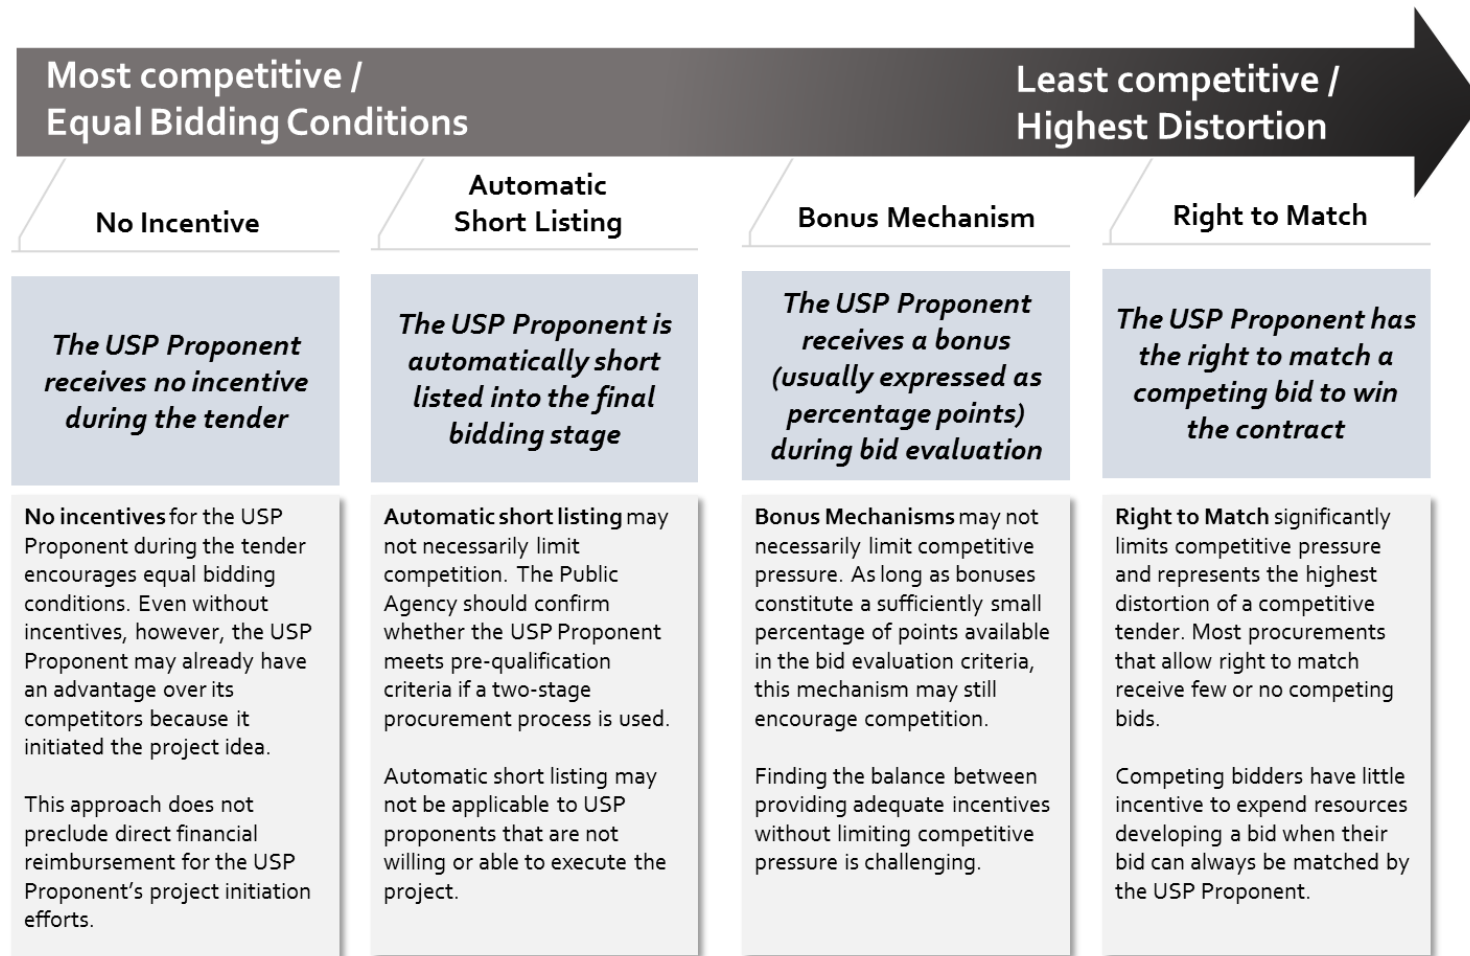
Most competitive / Equal Bidding Conditions

Least competitive / Highest Distortion

No Incentive

The USP Proponent receives no incentive during the tender

**No incentives** for the USP Proponent during the tender encourages equal bidding conditions. Even without incentives, however, the USP Proponent may already have an advantage over its competitors because it initiated the project idea.

This approach does not preclude direct financial reimbursement for the USP Proponent's project initiation efforts.

Automatic Short Listing

The USP Proponent is automatically short listed into the final bidding stage

**Automatic short listing** may not necessarily limit competition. The Public Agency should confirm whether the USP Proponent meets pre-qualification criteria if a two-stage procurement process is used.

Automatic short listing may not be applicable to USP proponents that are not willing or able to execute the project.

Bonus Mechanism

The USP Proponent receives a bonus (usually expressed as percentage points) during bid evaluation

**Bonus Mechanisms** may not necessarily limit competitive pressure. As long as bonuses constitute a sufficiently small percentage of points available in the bid evaluation criteria, this mechanism may still encourage competition.

Finding the balance between providing adequate incentives without limiting competitive pressure is challenging.

Right to Match

The USP Proponent has the right to match a competing bid to win the contract

**Right to Match** significantly limits competitive pressure and represents the highest distortion of a competitive tender. Most procurements that allow right to match receive few or no competing bids.

Competing bidders have little incentive to expend resources developing a bid when their bid can always be matched by the USP Proponent.